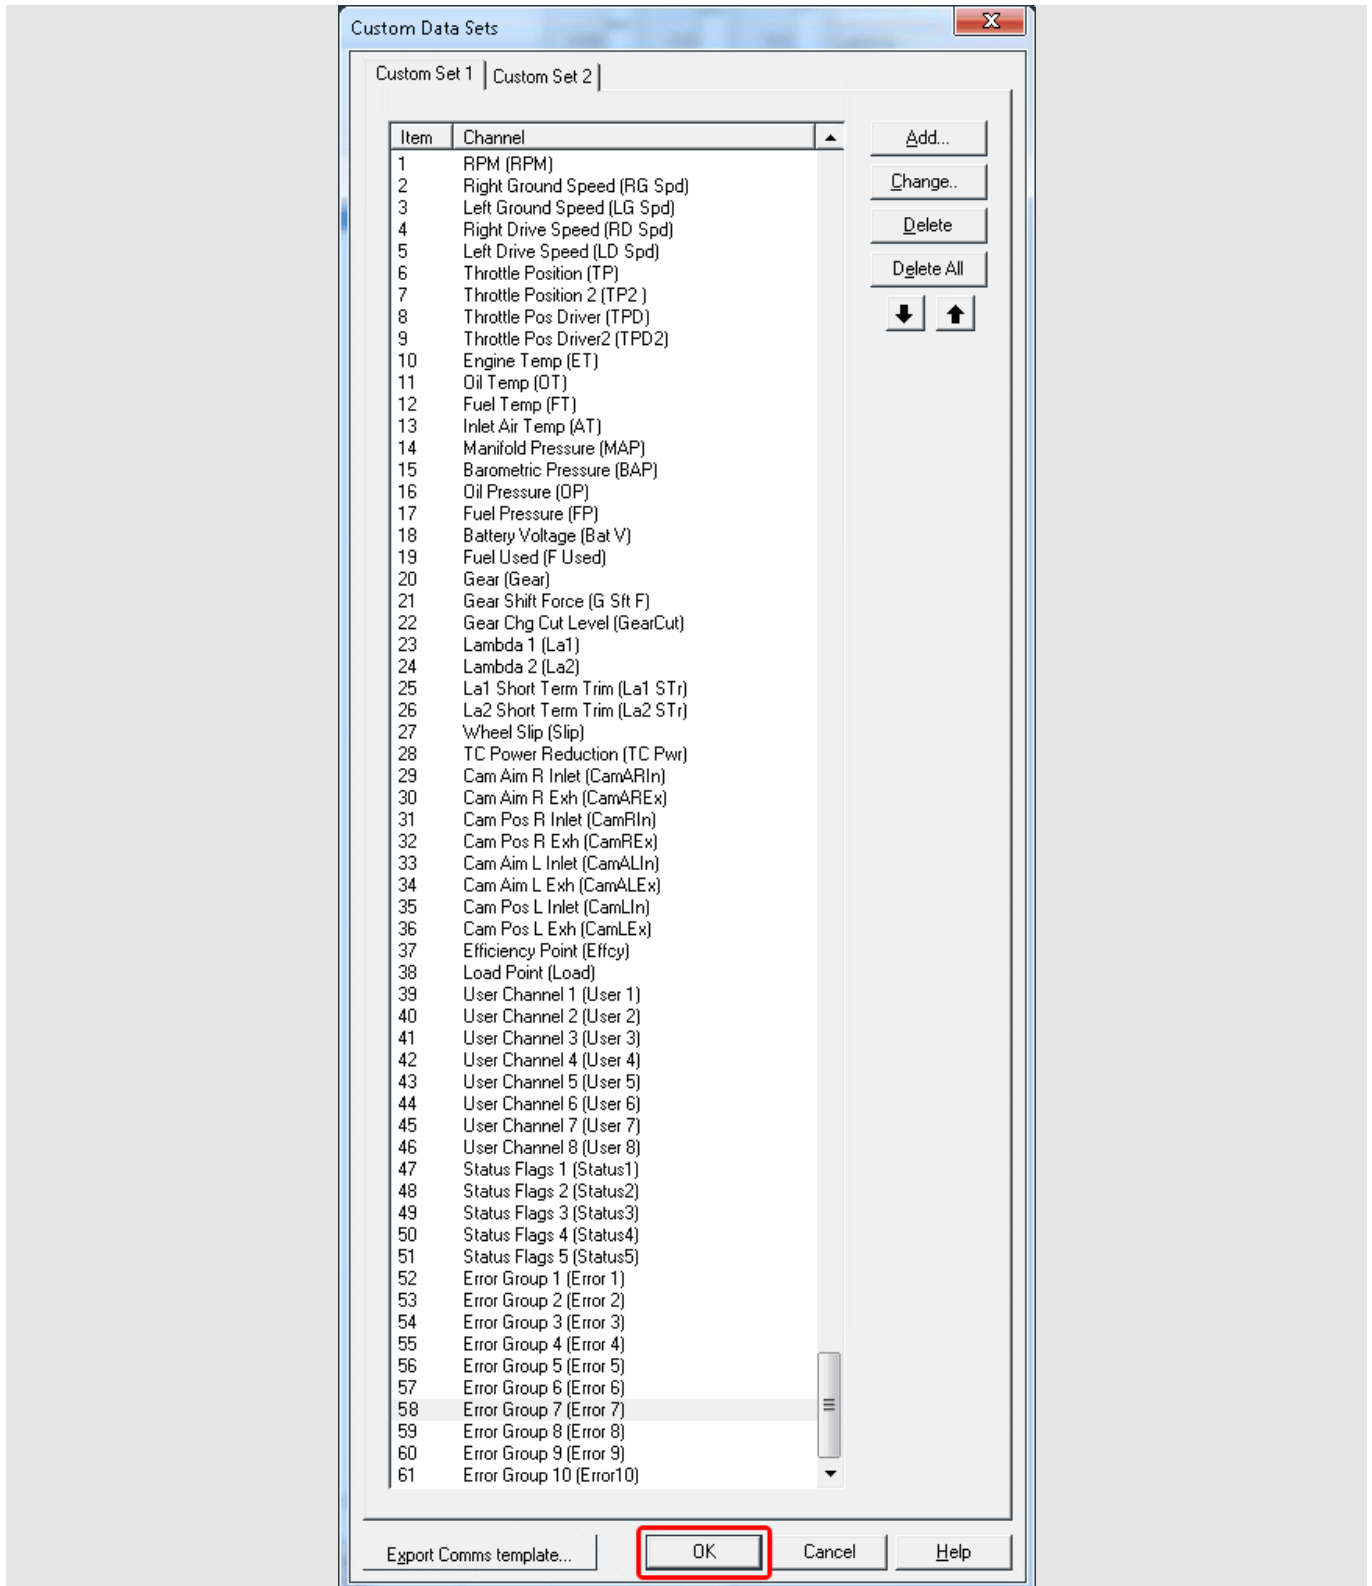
Custom Data Sets

Custom Set 1 | Custom Set 2

| Item | Channel |
|---|---|
| 1 | RPM (RPM) |
| 2 | Right Ground Speed (RG Spd) |
| 3 | Left Ground Speed (LG Spd) |
| 4 | Right Drive Speed (RD Spd) |
| 5 | Left Drive Speed (LD Spd) |
| 6 | Throttle Position (TP) |
| 7 | Throttle Position 2 (TP2 ) |
| 8 | Throttle Pos Driver (TPD) |
| 9 | Throttle Pos Driver2 (TPD2) |
| 10 | Engine Temp (ET) |
| 11 | Oil Temp (OT) |
| 12 | Fuel Temp (FT) |
| 13 | Inlet Air Temp (AT) |
| 14 | Manifold Pressure (MAP) |
| 15 | Barometric Pressure (BAP) |
| 16 | Oil Pressure (OP) |
| 17 | Fuel Pressure (FP) |
| 18 | Battery Voltage (Bat V) |
| 19 | Fuel Used (F Used) |
| 20 | Gear (Gear) |
| 21 | Gear Shift Force (G Sft F) |
| 22 | Gear Chg Cut Level (GearCut) |
| 23 | Lambda 1 (La1) |
| 24 | Lambda 2 (La2) |
| 25 | La1 Short Term Trim (La1 STr) |
| 26 | La2 Short Term Trim (La2 STr) |
| 27 | Wheel Slip (Slip) |
| 28 | TC Power Reduction (TC Pwr) |
| 29 | Cam Aim R Inlet (CamARIn) |
| 30 | Cam Aim R Exh (CamAREx) |
| 31 | Cam Pos R Inlet (CamRIn) |
| 32 | Cam Pos R Exh (CamREx) |
| 33 | Cam Aim L Inlet (CamALIn) |
| 34 | Cam Aim L Exh (CamALEx) |
| 35 | Cam Pos L Inlet (CamLIn) |
| 36 | Cam Pos L Exh (CamLEx) |
| 37 | Efficiency Point (Effcy) |
| 38 | Load Point (Load) |
| 39 | User Channel 1 (User 1) |
| 40 | User Channel 2 (User 2) |
| 41 | User Channel 3 (User 3) |
| 42 | User Channel 4 (User 4) |
| 43 | User Channel 5 (User 5) |
| 44 | User Channel 6 (User 6) |
| 45 | User Channel 7 (User 7) |
| 46 | User Channel 8 (User 8) |
| 47 | Status Flags 1 (Status1) |
| 48 | Status Flags 2 (Status2) |
| 49 | Status Flags 3 (Status3) |
| 50 | Status Flags 4 (Status4) |
| 51 | Status Flags 5 (Status5) |
| 52 | Error Group 1 (Error 1) |
| 53 | Error Group 2 (Error 2) |
| 54 | Error Group 3 (Error 3) |
| 55 | Error Group 4 (Error 4) |
| 56 | Error Group 5 (Error 5) |
| 57 | Error Group 6 (Error 6) |
| 58 | Error Group 7 (Error 7) |
| 59 | Error Group 8 (Error 8) |
| 60 | Error Group 9 (Error 9) |
| 61 | Error Group 10 (Error10) |

Add...
Change..
Delete
Delete All

Export Comms template...
OK
Cancel
Help